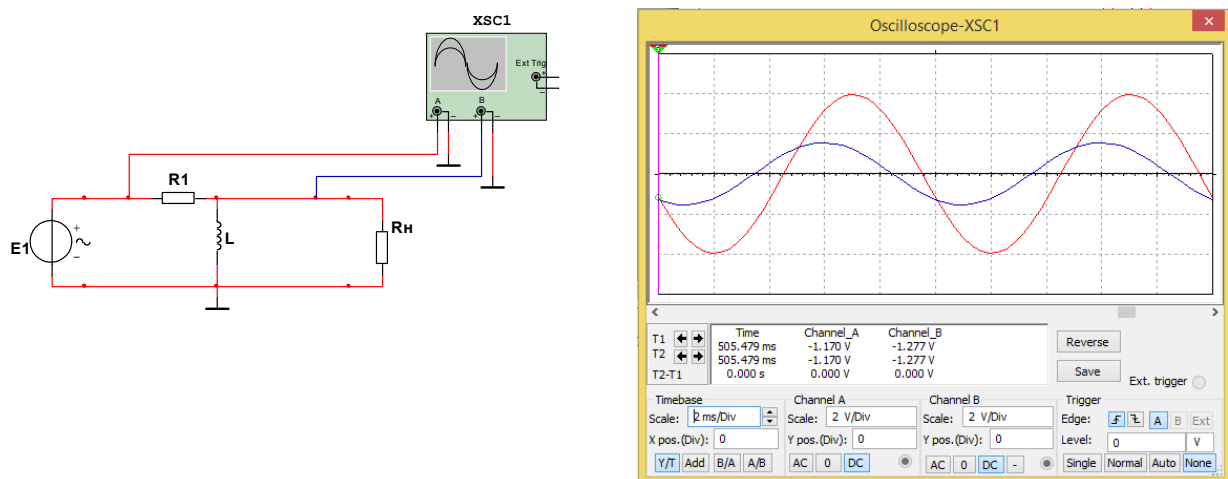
XSC1

Ext Trig

A

B

R1

E1

L

Rн

Oscilloscope-XSC1

| | Time | Channel_A | Channel_B |
|---|---|---|---|
| T1 | 505.479 ms | -1.170 V | -1.277 V |
| T2 | 505.479 ms | -1.170 V | -1.277 V |
| T2-T1 | 0.000 s | 0.000 V | 0.000 V |

Reverse

Save

Ext. trigger

Timebase
Scale: 2 ms/Div
X pos.(Div): 0
Y/T Add B/A A/B

Channel A
Scale: 2 V/Div
Y pos.(Div): 0
AC 0 DC

Channel B
Scale: 2 V/Div
Y pos.(Div): 0
AC 0 DC -

Trigger
Edge: A B Ext
Level: 0 V
Single Normal Auto None